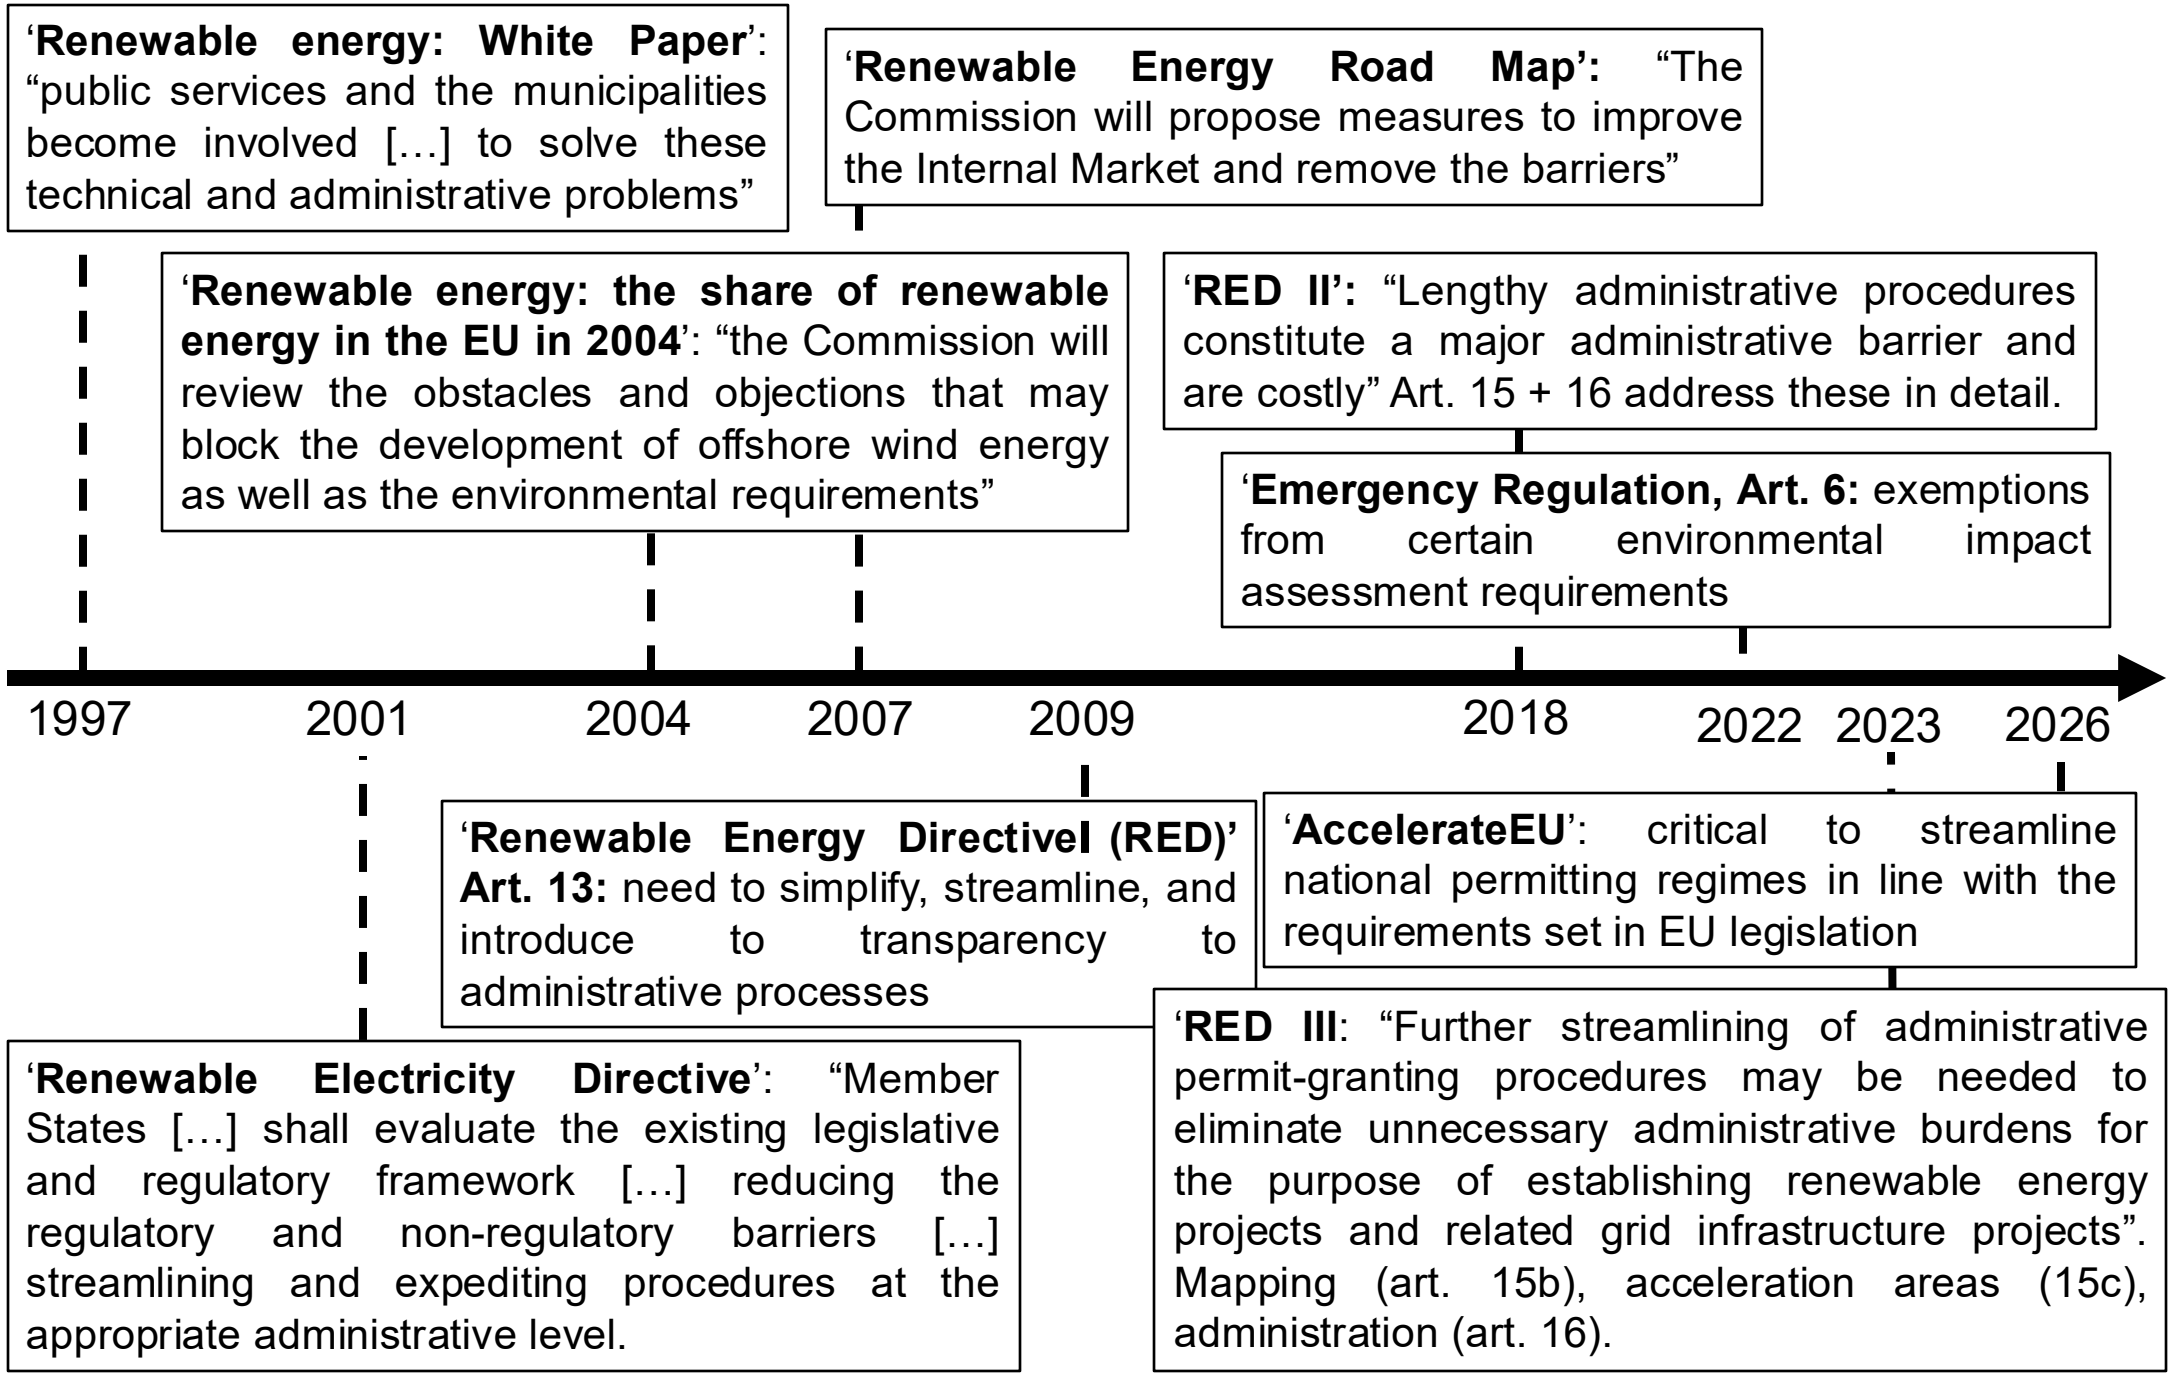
'**Renewable energy: White Paper**': "public services and the municipalities become involved […] to solve these technical and administrative problems"

'**Renewable Energy Road Map':** "The Commission will propose measures to improve the Internal Market and remove the barriers"

'**Renewable energy: the share of renewable energy in the EU in 2004**': "the Commission will review the obstacles and objections that may block the development of offshore wind energy as well as the environmental requirements"

'**RED II':** "Lengthy administrative procedures constitute a major administrative barrier and are costly" Art. 15 + 16 address these in detail.

'**Emergency Regulation, Art. 6:** exemptions from certain environmental impact assessment requirements

1997 2001 2004 2007 2009 2018 2022 2023 2026

'**Renewable Energy DirectiveI (RED)' Art. 13:** need to simplify, streamline, and introduce to transparency to administrative processes

'**AccelerateEU**': critical to streamline national permitting regimes in line with the requirements set in EU legislation

'**Renewable Electricity Directive**': "Member States […] shall evaluate the existing legislative and regulatory framework […] reducing the regulatory and non-regulatory barriers […] streamlining and expediting procedures at the appropriate administrative level.

'**RED III**: "Further streamlining of administrative permit-granting procedures may be needed to eliminate unnecessary administrative burdens for the purpose of establishing renewable energy projects and related grid infrastructure projects". Mapping (art. 15b), acceleration areas (15c), administration (art. 16).